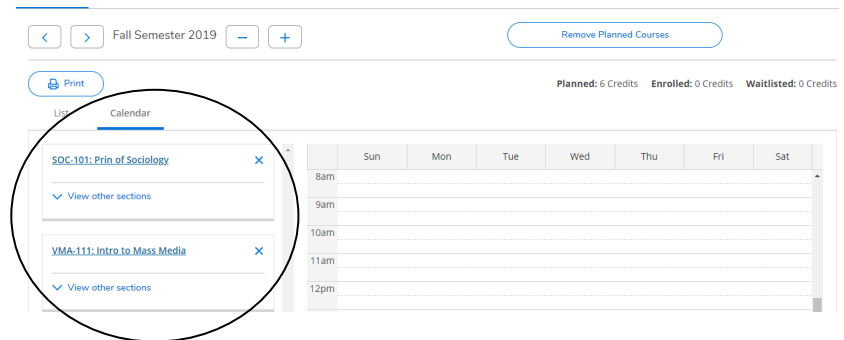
Fall Semester 2019

Remove Planned Courses

Print

Planned: 6 Credits Enrolled: 0 Credits Waitlisted: 0 Credits

List Calendar

SOC-101: Prin of Sociology

View other sections

VMA-111: Intro to Mass Media

View other sections

| | Sun | Mon | Tue | Wed | Thu | Fri | Sat |
|---|---|---|---|---|---|---|---|
| 8am | | | | | | | |
| 9am | | | | | | | |
| 10am | | | | | | | |
| 11am | | | | | | | |
| 12pm | | | | | | | |